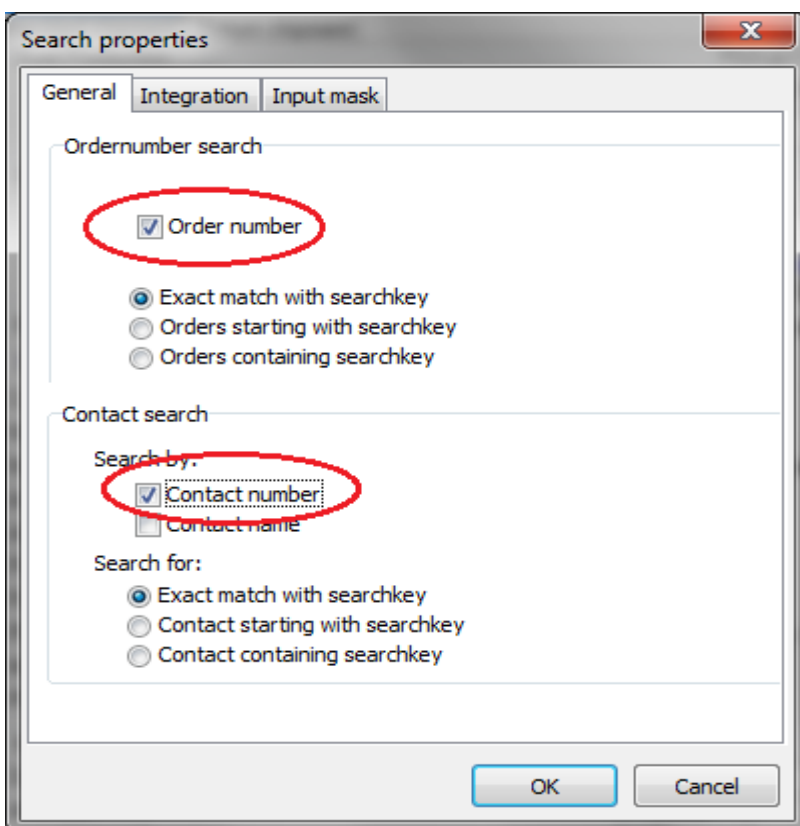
Search properties

General | Integration | Input mask

Ordernumber search

Order number

Exact match with searchkey
Orders starting with searchkey
Orders containing searchkey

Contact search

Search by:
Contact number
Contact name

Search for:
Exact match with searchkey
Contact starting with searchkey
Contact containing searchkey

OK
Cancel